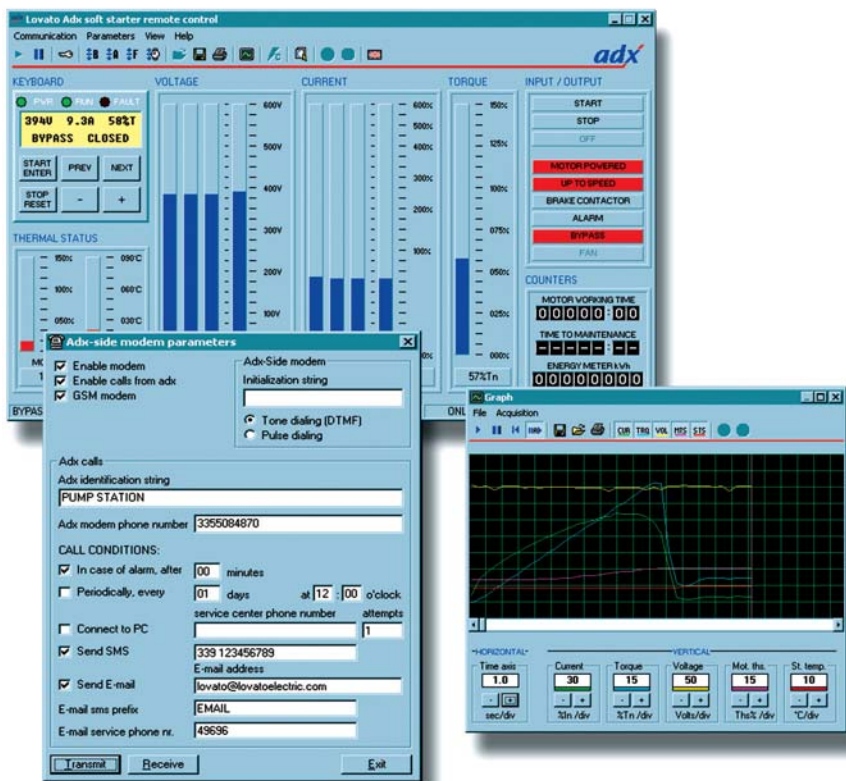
Lovato Adx soft starter remote control
Communication Parameters View Help
adx

KEYBOARD
PWR RUN FAULT
394U 9.3A 58%T
BYPASS CLOSED
START ENTER
PREV
NEXT
STOP RESET
-
+

THERMAL STATUS
150%
100%
050%
090°C
060°C
030°C

VOLTAGE
600V
500V
400V
300V
200V
100V

CURRENT
600%
500%
400%
300%
200%
100%

TORQUE
150%
125%
100%
075%
050%
025%
000%
57%Tn

INPUT / OUTPUT
START
STOP
OFF
MOTOR POWERED
UP TO SPEED
BRAKE CONTACTOR
ALARM
BYPASS
FAN

COUNTERS
MOTOR WORKING TIME
00000:00
TIME TO MAINTENANCE
-----:--
ENERGY METER kWh
00000000

BYPAS
ONL

Adx-side modem parameters
Enable modem
Enable calls from adx
GSM modem
Adx-Side modem
Initialization string
Tone dialing (DTMF)
Pulse dialing

Adx calls
Adx identification string
PUMP STATION
Adx modem phone number 3355084870
CALL CONDITIONS:
In case of alarm, after 00 minutes
Periodically, every 01 days at 12 : 00 o'clock
service center phone number attempts
Connect to PC 1
Send SMS 339 123456789
E-mail address
Send E-mail lovato@lovatoelectric.com
E-mail sms prefix EMAIL
E-mail service phone nr. 49696
Transmit Receive Exit

Graph
File Acquisition
CUR TRQ VOL MRS STS
HORIZONTAL
Time axis
1.0
sec/div
VERTICAL
Current
30
%In /div
Torque
15
%Tn /div
Voltage
50
Volts/div
Mot. ths.
15
Ths% /div
St. temp.
10
°C/div